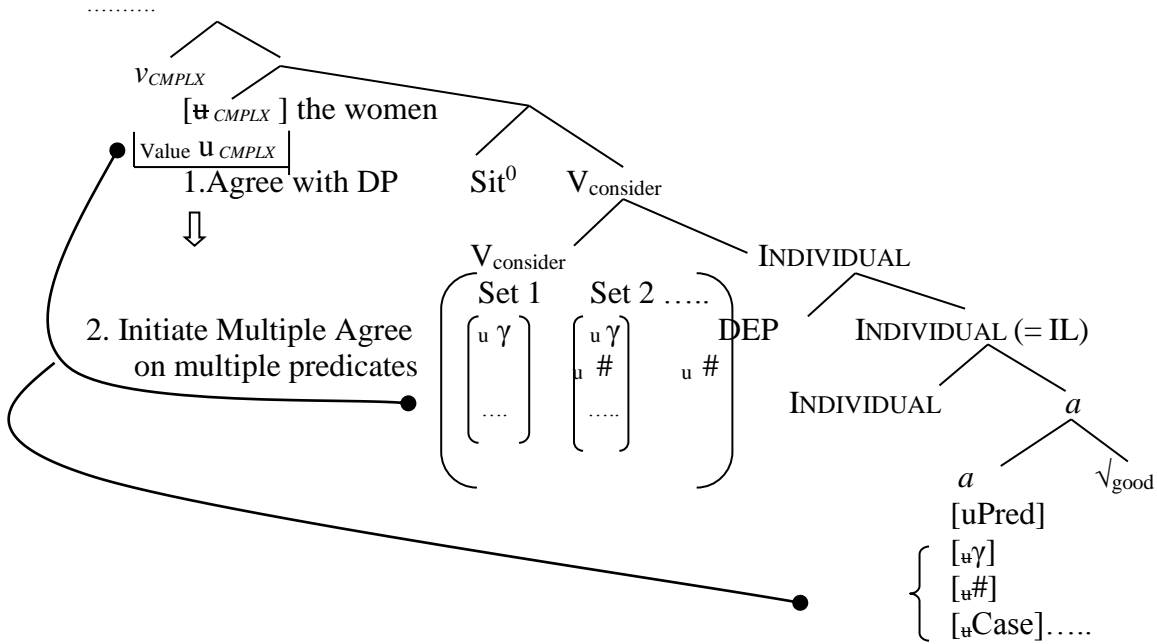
……….

$v_{CMPLX}$

[$ꞙ_{CMPLX}$] the women

Value $u_{CMPLX}$

1.Agree with DP

⇩

2. Initiate Multiple Agree on multiple predicates

$Sit^0$ $V_{consider}$

$V_{consider}$

Set 1 Set 2 …..

$_u \gamma$ ….

$_u \gamma$ $_u$# …..

$_u$ #

DEP

INDIVIDUAL

INDIVIDUAL (= IL)

INDIVIDUAL

$a$

$a$ $\surd_{good}$

[uPred]

[$_ꞙ\gamma$]

[$_ꞙ$#]

[$_ꞙ$Case]…..